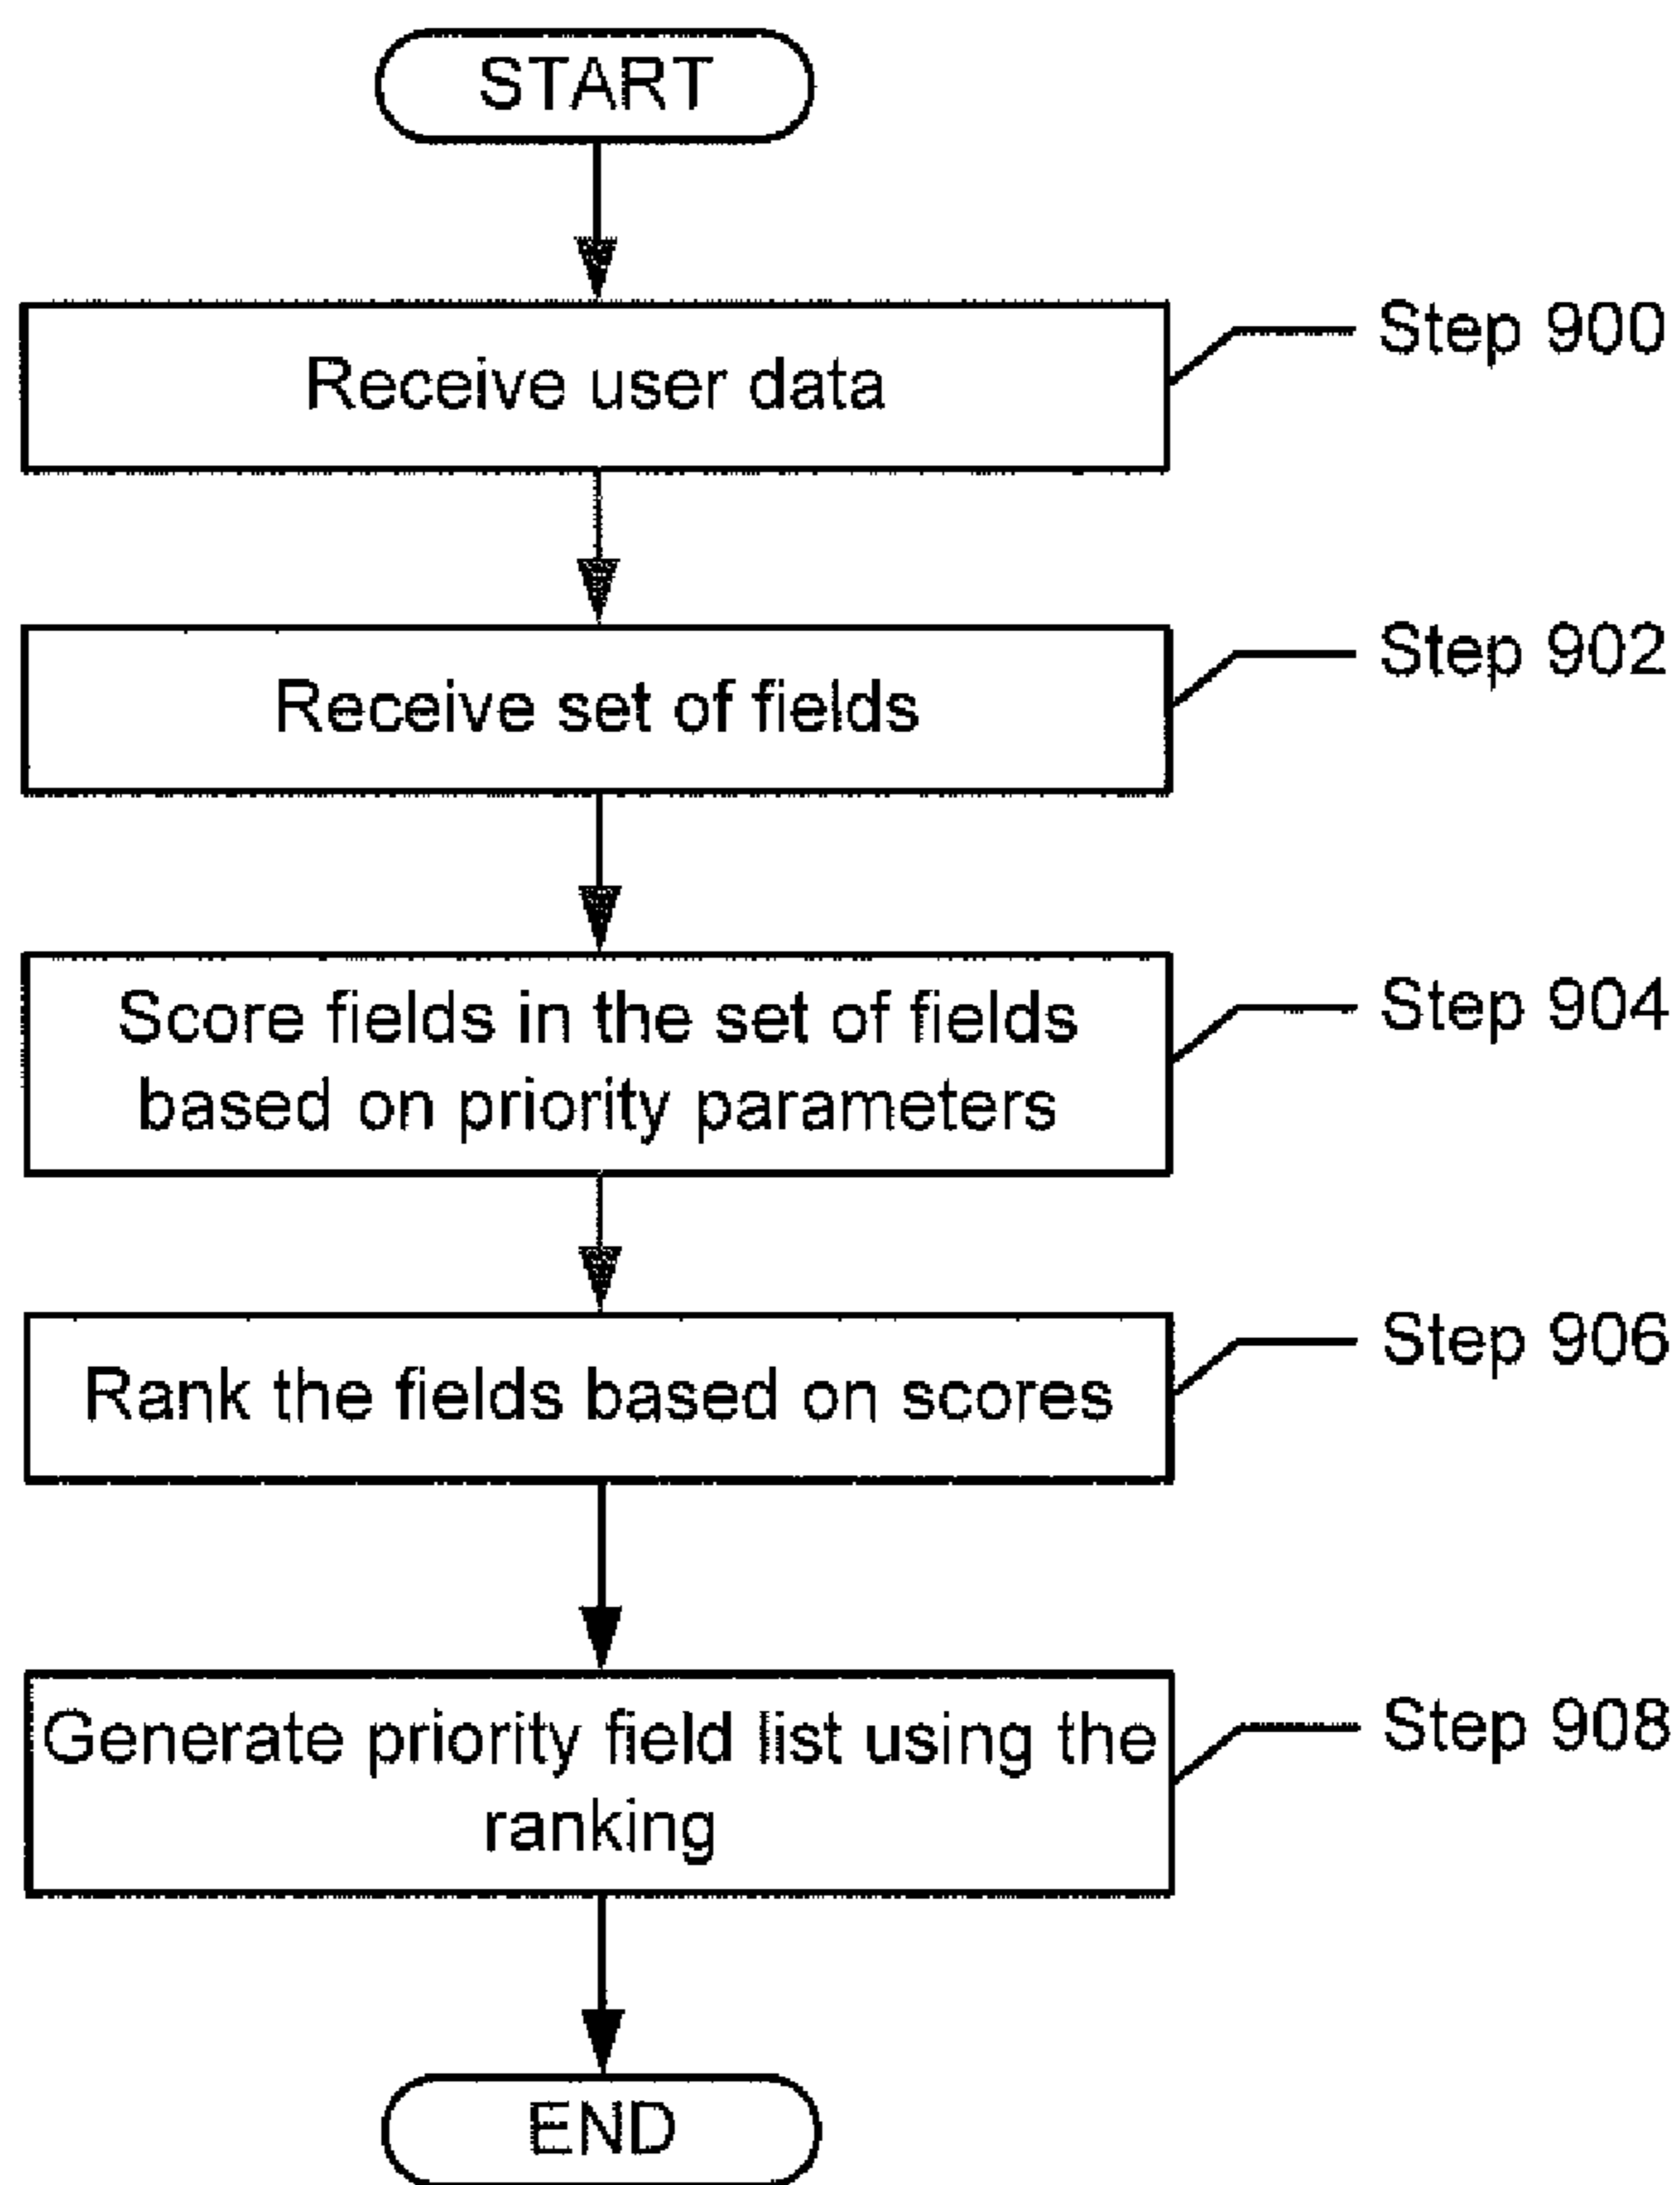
START

Receive user data

Step 900

Receive set of fields

Step 902

Score fields in the set of fields based on priority parameters

Step 904

Rank the fields based on scores

Step 906

Generate priority field list using the ranking

Step 908

END